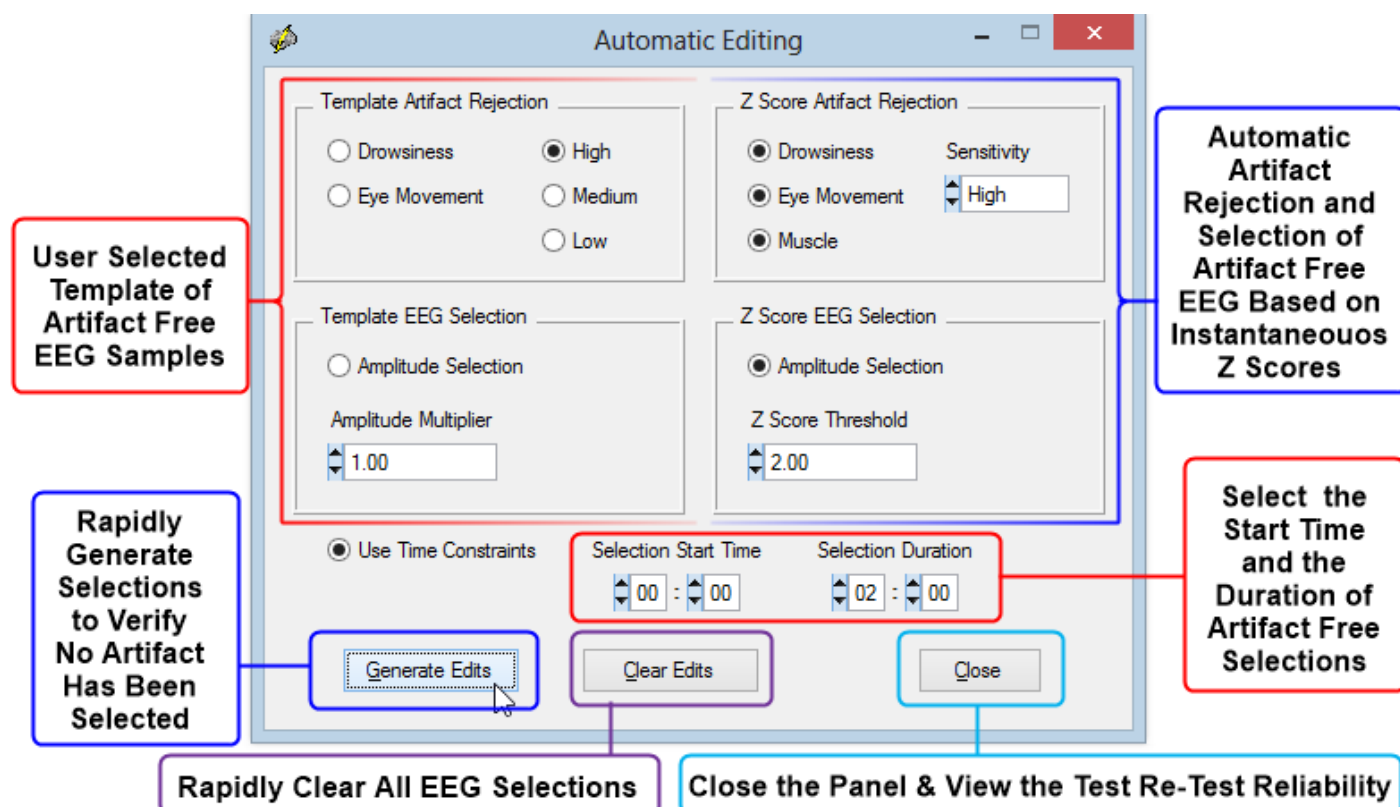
Automatic Editing

Template Artifact Rejection

Drowsiness

Eye Movement

High

Medium

Low

Z Score Artifact Rejection

Drowsiness

Eye Movement

Muscle

Sensitivity

High

Template EEG Selection

Amplitude Selection

Amplitude Multiplier

1.00

Z Score EEG Selection

Amplitude Selection

Z Score Threshold

2.00

Use Time Constraints

Selection Start Time

00 : 00

Selection Duration

02 : 00

Generate Edits

Clear Edits

Close

User Selected Template of Artifact Free EEG Samples

Automatic Artifact Rejection and Selection of Artifact Free EEG Based on Instantaneouos Z Scores

Select the Start Time and the Duration of Artifact Free Selections

Rapidly Generate Selections to Verify No Artifact Has Been Selected

Rapidly Clear All EEG Selections

Close the Panel & View the Test Re-Test Reliability